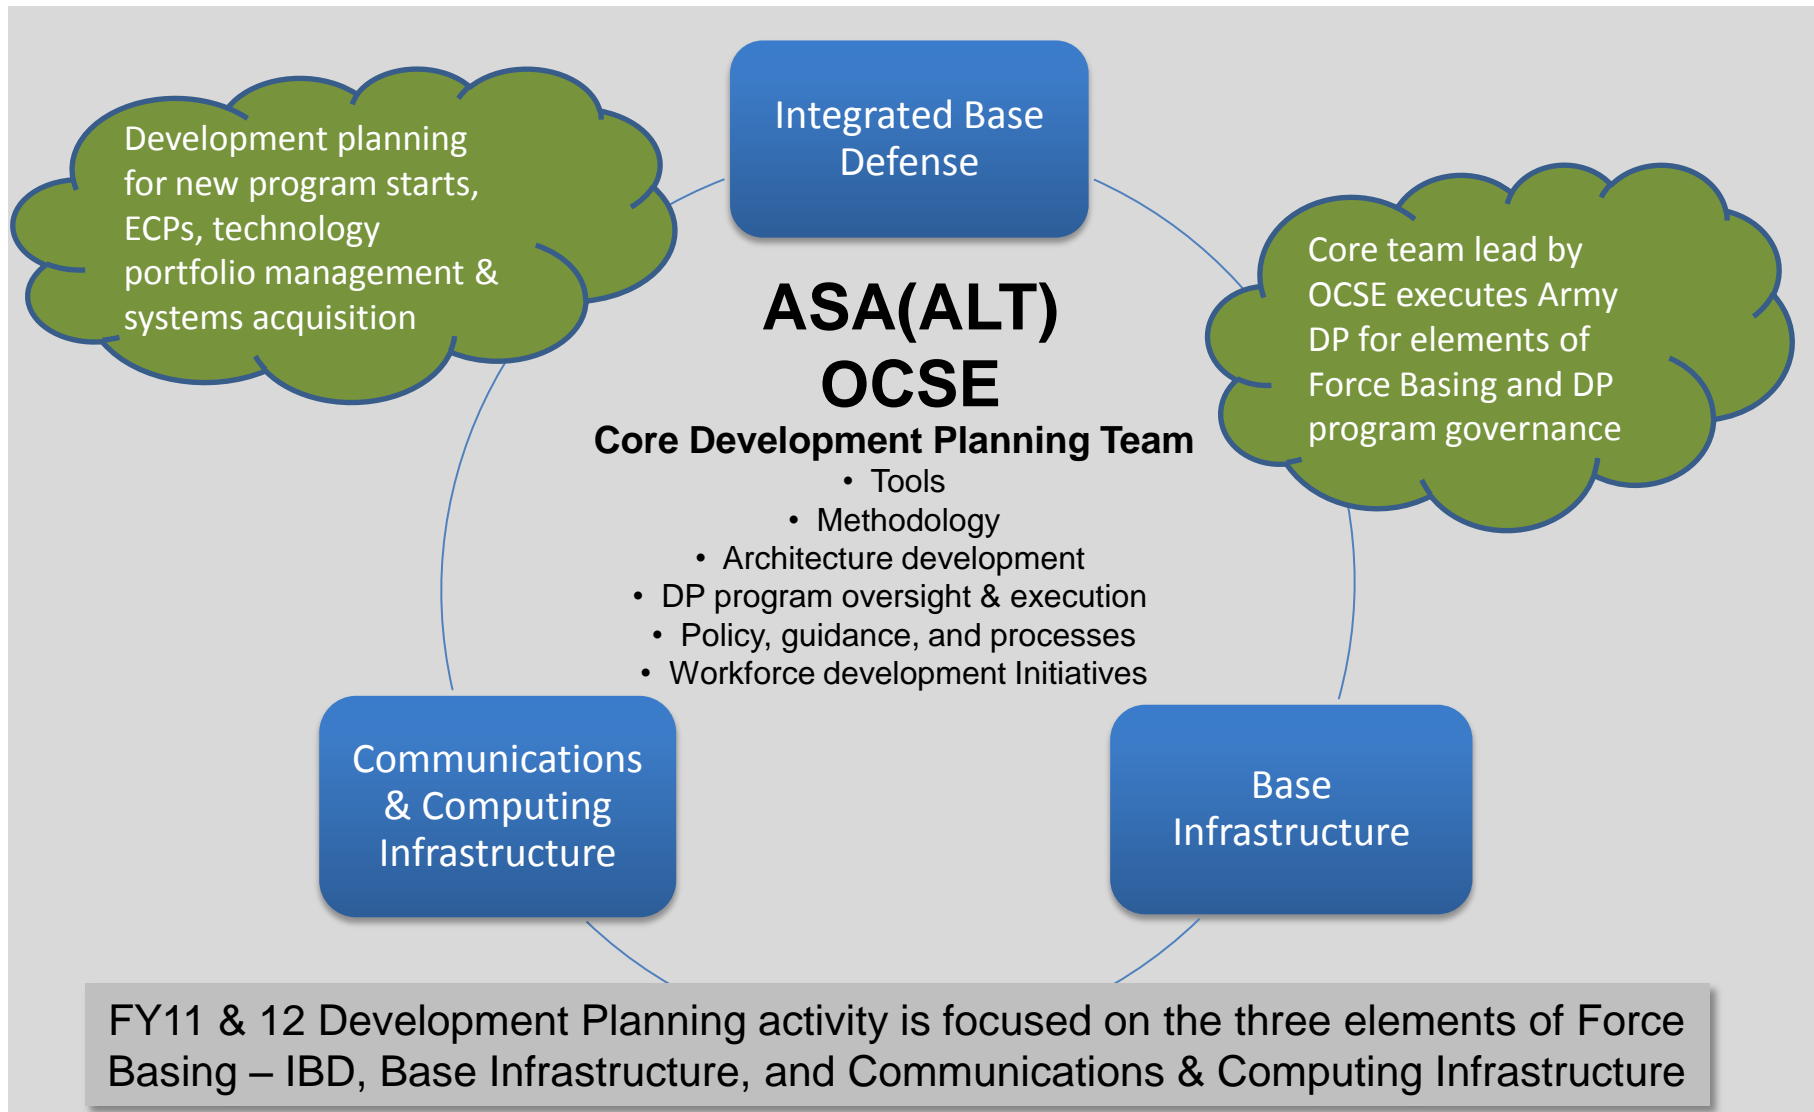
Development planning for new program starts, ECPs, technology portfolio management & systems acquisition

Integrated Base Defense

Core team lead by OCSE executes Army DP for elements of Force Basing and DP program governance

ASA(ALT)
OCSE
Core Development Planning Team
• Tools
• Methodology
• Architecture development
• DP program oversight & execution
• Policy, guidance, and processes
• Workforce development Initiatives

Communications & Computing Infrastructure

Base Infrastructure

FY11 & 12 Development Planning activity is focused on the three elements of Force Basing – IBD, Base Infrastructure, and Communications & Computing Infrastructure